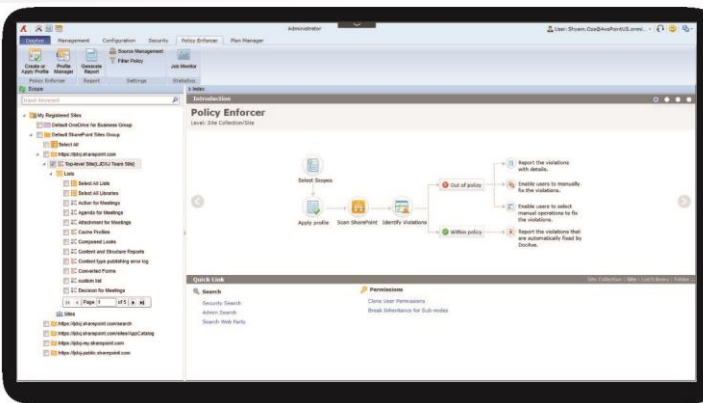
Administrator

User: Shawn.Cox@AvePointUS.onmi...

Explore Management Configuration Security Policy Enforcer Plan Manager

Create or Apply Profile Profile Manager Generate Report Source Management Filter Policy Job Monitor

Policy Enforcer Report Settings Statistics

Scope

Input Keyword

My Registered Sites

Default OneDrive for Business Group

Default SharePoint Sites Group

Select All

https://jlzsj.sharepoint.com

Top-level Site(LJZSJ Team Site)

Lists

Select All Lists

Select All Libraries

Action for Meetings

Agenda for Meetings

Attachment for Meetings

Cache Profiles

Composed Looks

Content and Structure Reports

Content type publishing error log

Converted Forms

custom list

Decision for Meetings

Page 1 of 5

Sites

https://jlzsj.sharepoint.com/search

https://jlzsj.sharepoint.com/sites/AppCatalog

https://jlzsj-my.sharepoint.com

https://jlzsj-public.sharepoint.com

Index

Introduction

Policy Enforcer

Level: Site Collection/Site

Select Scopes

Apply profile

Scan SharePoint

Identify Violations

Out of policy

Within policy

Report the violations with details.

Enable users to manually fix the violations.

Enable users to select manual operations to fix the violations.

Report the violations that are automatically fixed by DocAve.

Quick Link

Site Collection | Site | List/Library | Folder

Search

Security Search

Admin Search

Search Web Parts

Permissions

Clone User Permissions

Break Inheritance for Sub-nodes